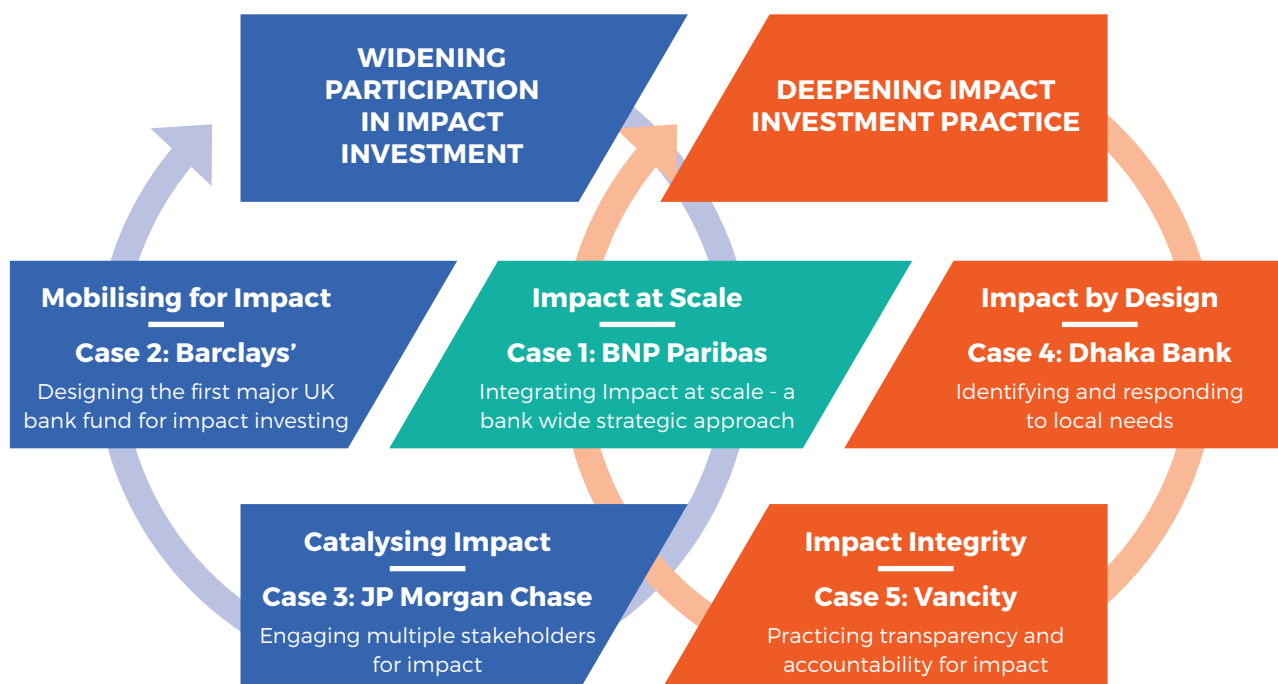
WIDENING PARTICIPATION IN IMPACT INVESTMENT

DEEPENING IMPACT INVESTMENT PRACTICE

Mobilising for Impact

Case 2: Barclays'

Designing the first major UK bank fund for impact investing

Impact at Scale

Case 1: BNP Paribas

Integrating Impact at scale - a bank wide strategic approach

Impact by Design

Case 4: Dhaka Bank

Identifying and responding to local needs

Catalysing Impact

Case 3: JP Morgan Chase

Engaging multiple stakeholders for impact

Impact Integrity

Case 5: Vancity

Practicing transparency and accountability for impact